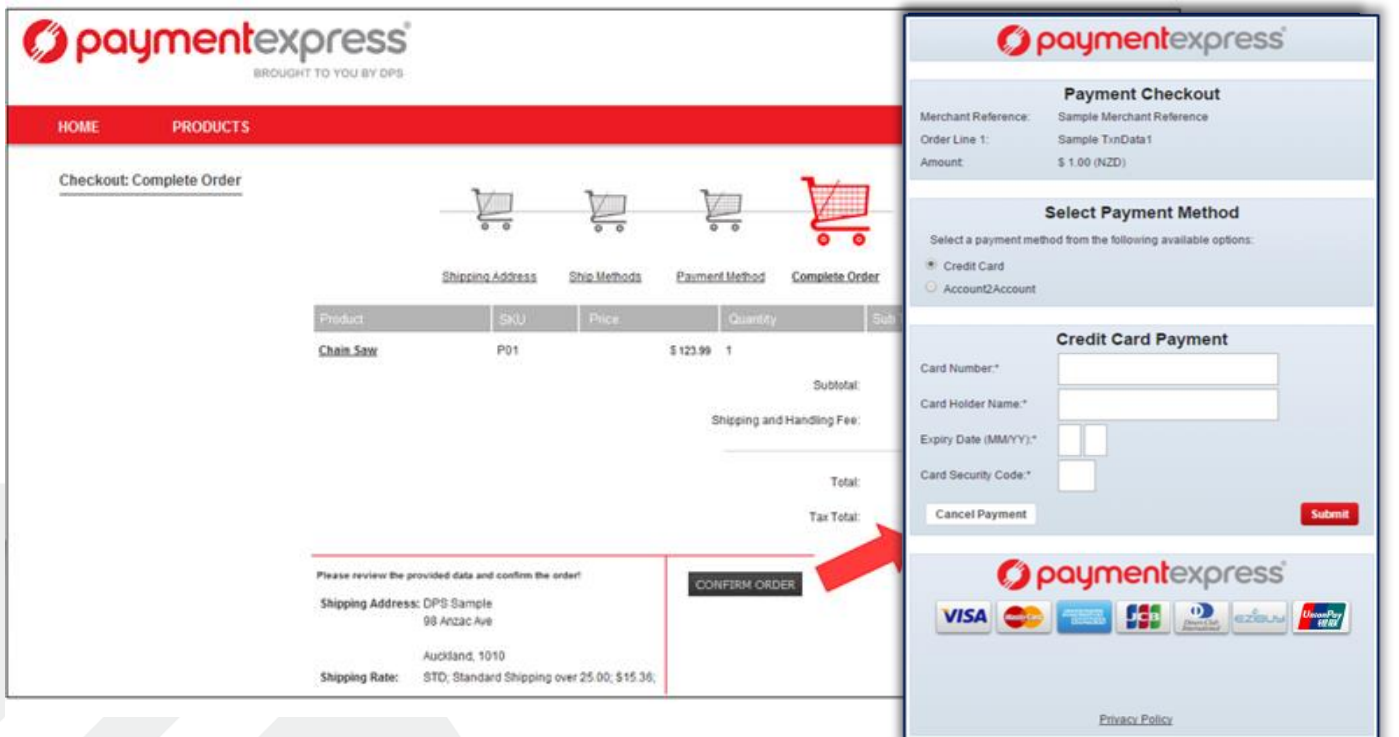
paymentexpress
BROUGHT TO YOU BY DPS

HOME PRODUCTS

Checkout: Complete Order

Shipping Address Ship Methods Payment Method Complete Order

| Product | SKU | Price | Quantity | Sub |
|---|---|---|---|---|
| Chain Saw | P01 | $ 123.99 | 1 | |

Subtotal:

Shipping and Handling Fee:

Total:

Tax Total:

Please review the provided data and confirm the order!

CONFIRM ORDER

Shipping Address: DPS Sample
98 Anzac Ave

Auckland, 1010

Shipping Rate: STD; Standard Shipping over 25.00; $15.36;

paymentexpress

Payment Checkout

Merchant Reference: Sample Merchant Reference
Order Line 1: Sample TxnData1
Amount: $ 1.00 (NZD)

Select Payment Method

Select a payment method from the following available options:

Credit Card
Account2Account

Credit Card Payment

Card Number:*
Card Holder Name:*
Expiry Date (MM/YY):*
Card Security Code:*

Cancel Payment
Submit

paymentexpress

VISA ezibuy UnionPay 银联

Privacy Policy